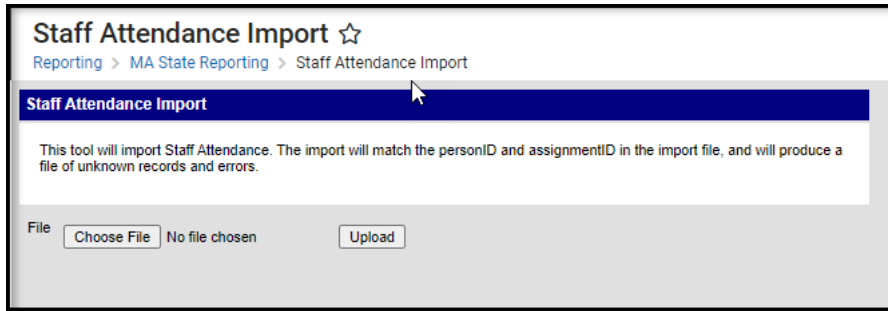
Staff Attendance Import ☆

Reporting > MA State Reporting > Staff Attendance Import

Staff Attendance Import

This tool will import Staff Attendance. The import will match the personID and assignmentID in the import file, and will produce a file of unknown records and errors.

File Choose File No file chosen Upload